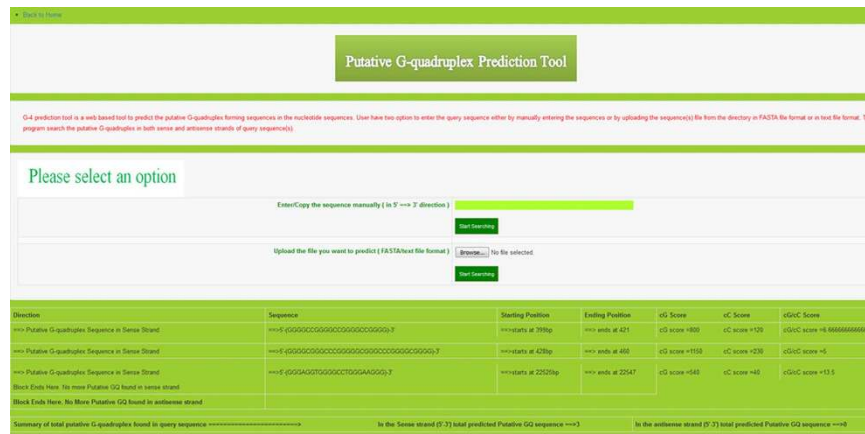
• Back to Home

Putative G-quadruplex Prediction Tool

G-4 prediction tool is a web based tool to predict the putative G-quadruplex forming sequences in the nucleotide sequences. User have two option to enter the query sequence either by manually entering the sequences or by uploading the sequence(s) file from the directory in FASTA file format or in text file format. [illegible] program search the putative G-quadruplex in both sense and antisense strands of query sequence(s).

Please select an option

Enter/Copy the sequence manually ( in 5' ==> 3' direction )

Start Searching

Upload the file you want to predict ( FASTA/text file format )

Browse... No file selected.

Start Searching

| Direction | Sequence | Starting Position | Ending Position | cG Score | cC Score | cG/cC Score |
|---|---|---|---|---|---|---|
| ==> Putative G-quadruplex Sequence in Sense Strand | ==>5'-{GGGGCCGGGGCCGGGGCCGGGG}-3' | ==>starts at 399bp | ==> ends at 421 | cG score =800 | cC score =120 | cG/cC score =6.66666666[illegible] |
| ==> Putative G-quadruplex Sequence in Sense Strand | ==>5'-{GGGGCCGGGCCGGGGGCGGGCCGGGGCGGG}-3' | ==>starts at 428bp | ==> ends at 460 | cG score =1150 | cC score =230 | cG/cC score =5 |
| ==> Putative G-quadruplex Sequence in Sense Strand<br>Block Ends Here. No more Putative GQ found in sense strand | ==>5'-{GGGAGGTGGGGCCTGGGAAGGG}-3' | ==>starts at 22525bp | ==> ends at 22547 | cG score =540 | cC score =40 | cG/cC score =13.5 |
| Block Ends Here. No More Putative GQ found in antisense strand | | | | | | |

Summary of total putative G-quadruplex found in query sequence ==============================> In the Sense strand (5'-3') total predicted Putative GQ sequence ==>3 In the antisense strand (5'-3') total predicted Putative GQ sequence ==>0